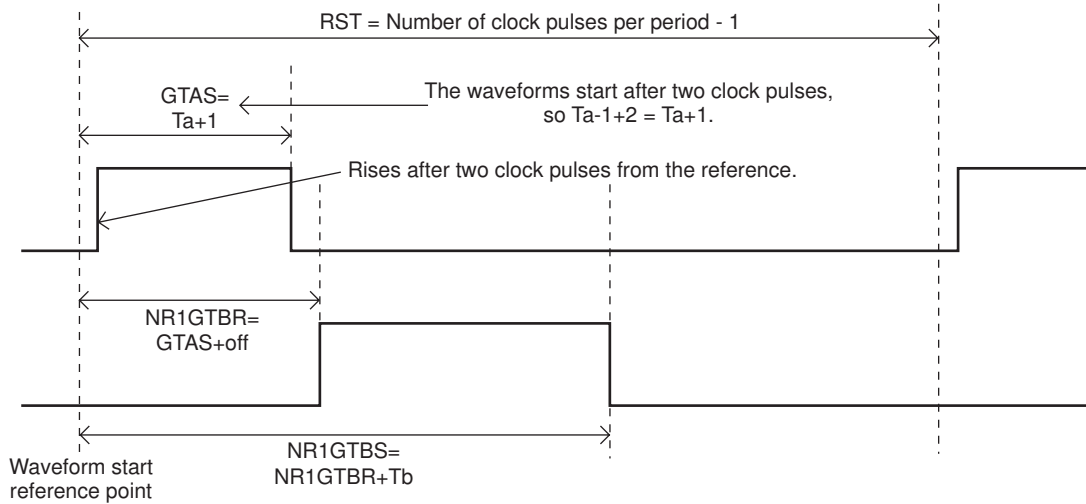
RST = Number of clock pulses per period - 1

GTAS= Ta+1

The waveforms start after two clock pulses, so Ta-1+2 = Ta+1.

Rises after two clock pulses from the reference.

NR1GTBR= GTAS+off

NR1GTBS= NR1GTBR+Tb

Waveform start reference point